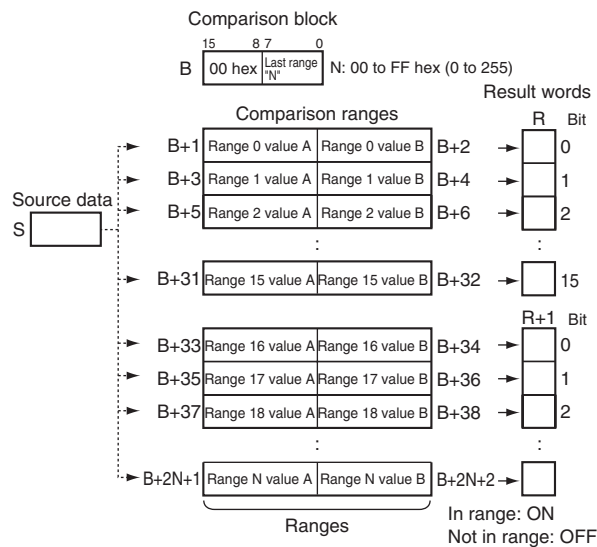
Comparison block

15 8 7 0

B 00 hex Last range "N" N: 00 to FF hex (0 to 255)

Comparison ranges

Result words

R Bit

Source data

S

B+1 Range 0 value A Range 0 value B B+2 0

B+3 Range 1 value A Range 1 value B B+4 1

B+5 Range 2 value A Range 2 value B B+6 2

:

:

B+31 Range 15 value A Range 15 value B B+32 15

R+1 Bit

B+33 Range 16 value A Range 16 value B B+34 0

B+35 Range 17 value A Range 17 value B B+36 1

B+37 Range 18 value A Range 18 value B B+38 2

:

:

B+2N+1 Range N value A Range N value B B+2N+2

Ranges

In range: ON
Not in range: OFF